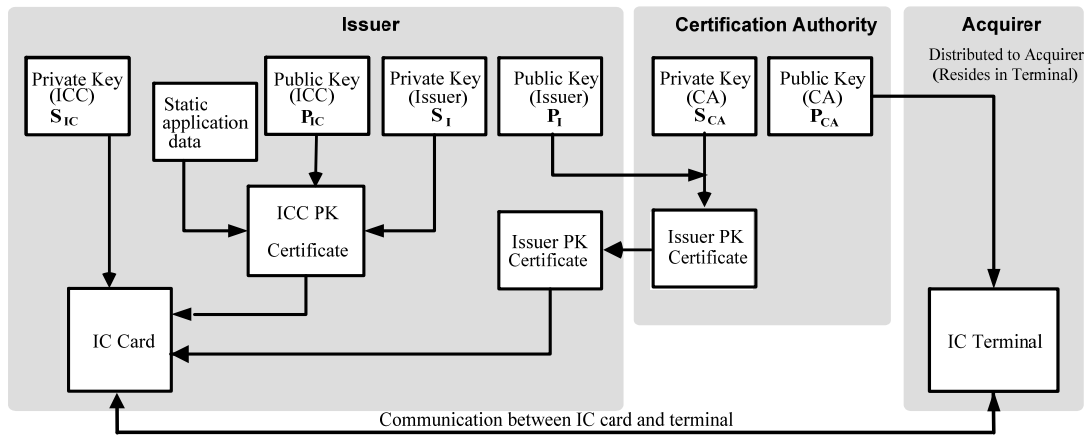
Issuer

Certification Authority

Acquirer

Distributed to Acquirer (Resides in Terminal)

Private Key (ICC) $\mathbf{S_{IC}}$

Static application data

Public Key (ICC) $\mathbf{P_{IC}}$

Private Key (Issuer) $\mathbf{S_{I}}$

Public Key (Issuer) $\mathbf{P_{I}}$

Private Key (CA) $\mathbf{S_{CA}}$

Public Key (CA) $\mathbf{P_{CA}}$

ICC PK Certificate

Issuer PK Certificate

Issuer PK Certificate

IC Card

IC Terminal

Communication between IC card and terminal